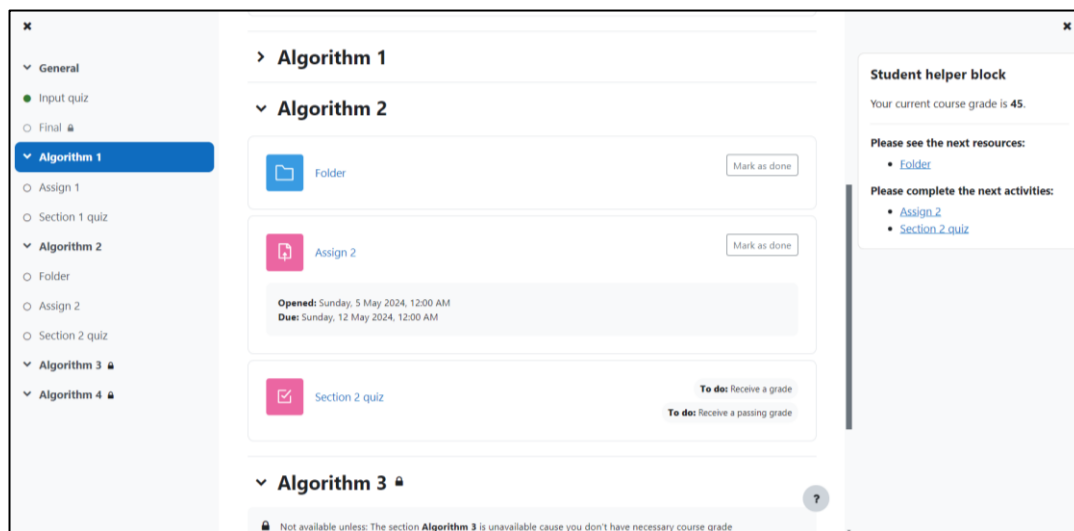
×

General
Input quiz
Final
Algorithm 1
Assign 1
Section 1 quiz
Algorithm 2
Folder
Assign 2
Section 2 quiz
Algorithm 3
Algorithm 4

Algorithm 1

Algorithm 2

Folder
Mark as done

Assign 2
Mark as done

**Opened:** Sunday, 5 May 2024, 12:00 AM
**Due:** Sunday, 12 May 2024, 12:00 AM

Section 2 quiz
**To do:** Receive a grade
**To do:** Receive a passing grade

Algorithm 3

Not available unless: The section **Algorithm 3** is unavailable cause you don't have necessary course grade

?

×

Student helper block

Your current course grade is **45**.

**Please see the next resources:**
- Folder

**Please complete the next activities:**
- Assign 2
- Section 2 quiz